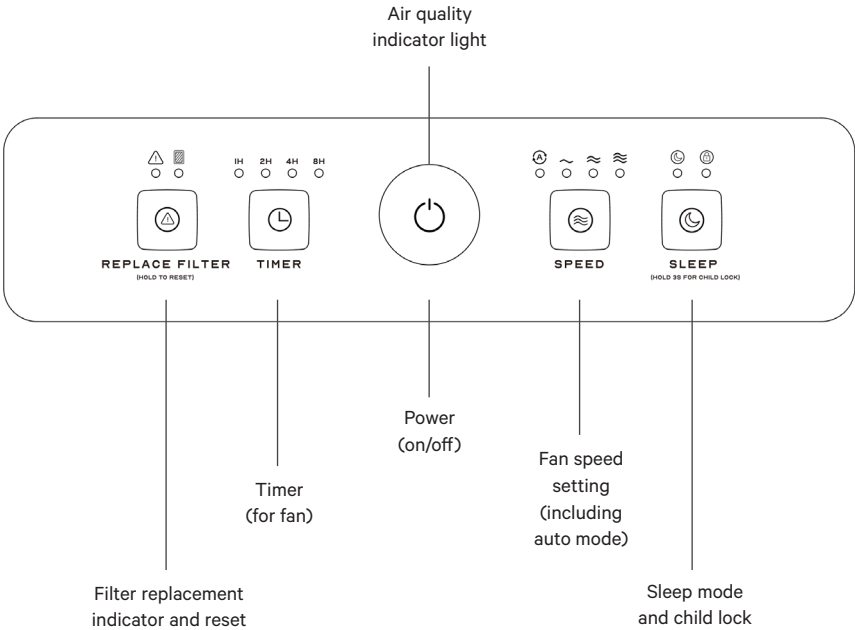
Air quality indicator light

1H 2H 4H 8H

REPLACE FILTER
(HOLD TO RESET)

TIMER

SPEED

SLEEP
(HOLD 3S FOR CHILD LOCK)

Power (on/off)

Fan speed setting (including auto mode)

Timer (for fan)

Filter replacement indicator and reset

Sleep mode and child lock